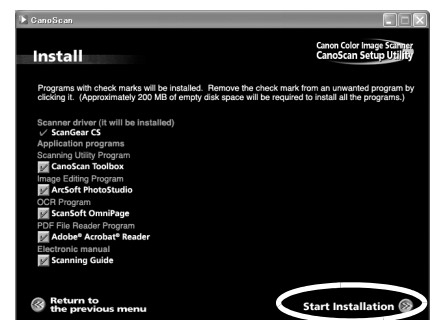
CanoScan

Install

Canon Color Image Scanner
CanoScan Setup Utility

Programs with check marks will be installed. Remove the check mark from an unwanted program by clicking it. (Approximately 200 MB of empty disk space will be required to install all the programs.)

Scanner driver (it will be installed)
✓ ScanGear CS
Application programs
Scanning Utility Program
CanoScan Toolbox
Image Editing Program
ArcSoft PhotoStudio
OCR Program
ScanSoft OmniPage
PDF File Reader Program
Adobe® Acrobat® Reader
Electronic manual
Scanning Guide

Return to the previous menu

Start Installation